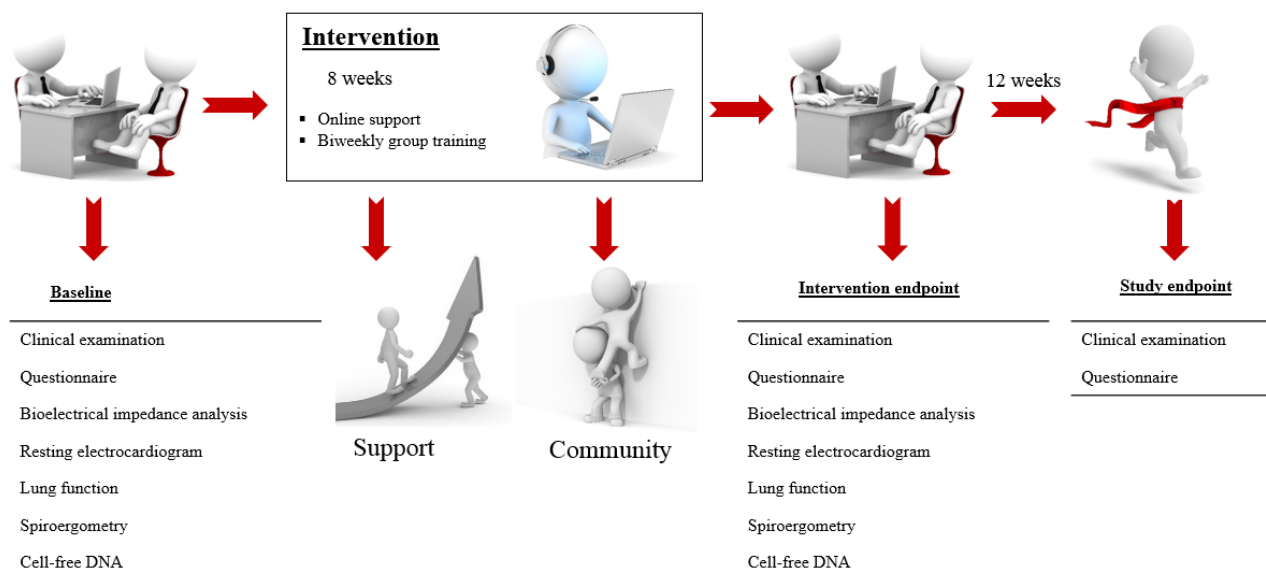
Intervention

8 weeks

- Online support
- Biweekly group training

12 weeks

Baseline

Clinical examination

Questionnaire

Bioelectrical impedance analysis

Resting electrocardiogram

Lung function

Spiroergometry

Cell-free DNA

Support

Community

Intervention endpoint

Clinical examination

Questionnaire

Bioelectrical impedance analysis

Resting electrocardiogram

Lung function

Spiroergometry

Cell-free DNA

Study endpoint

Clinical examination

Questionnaire